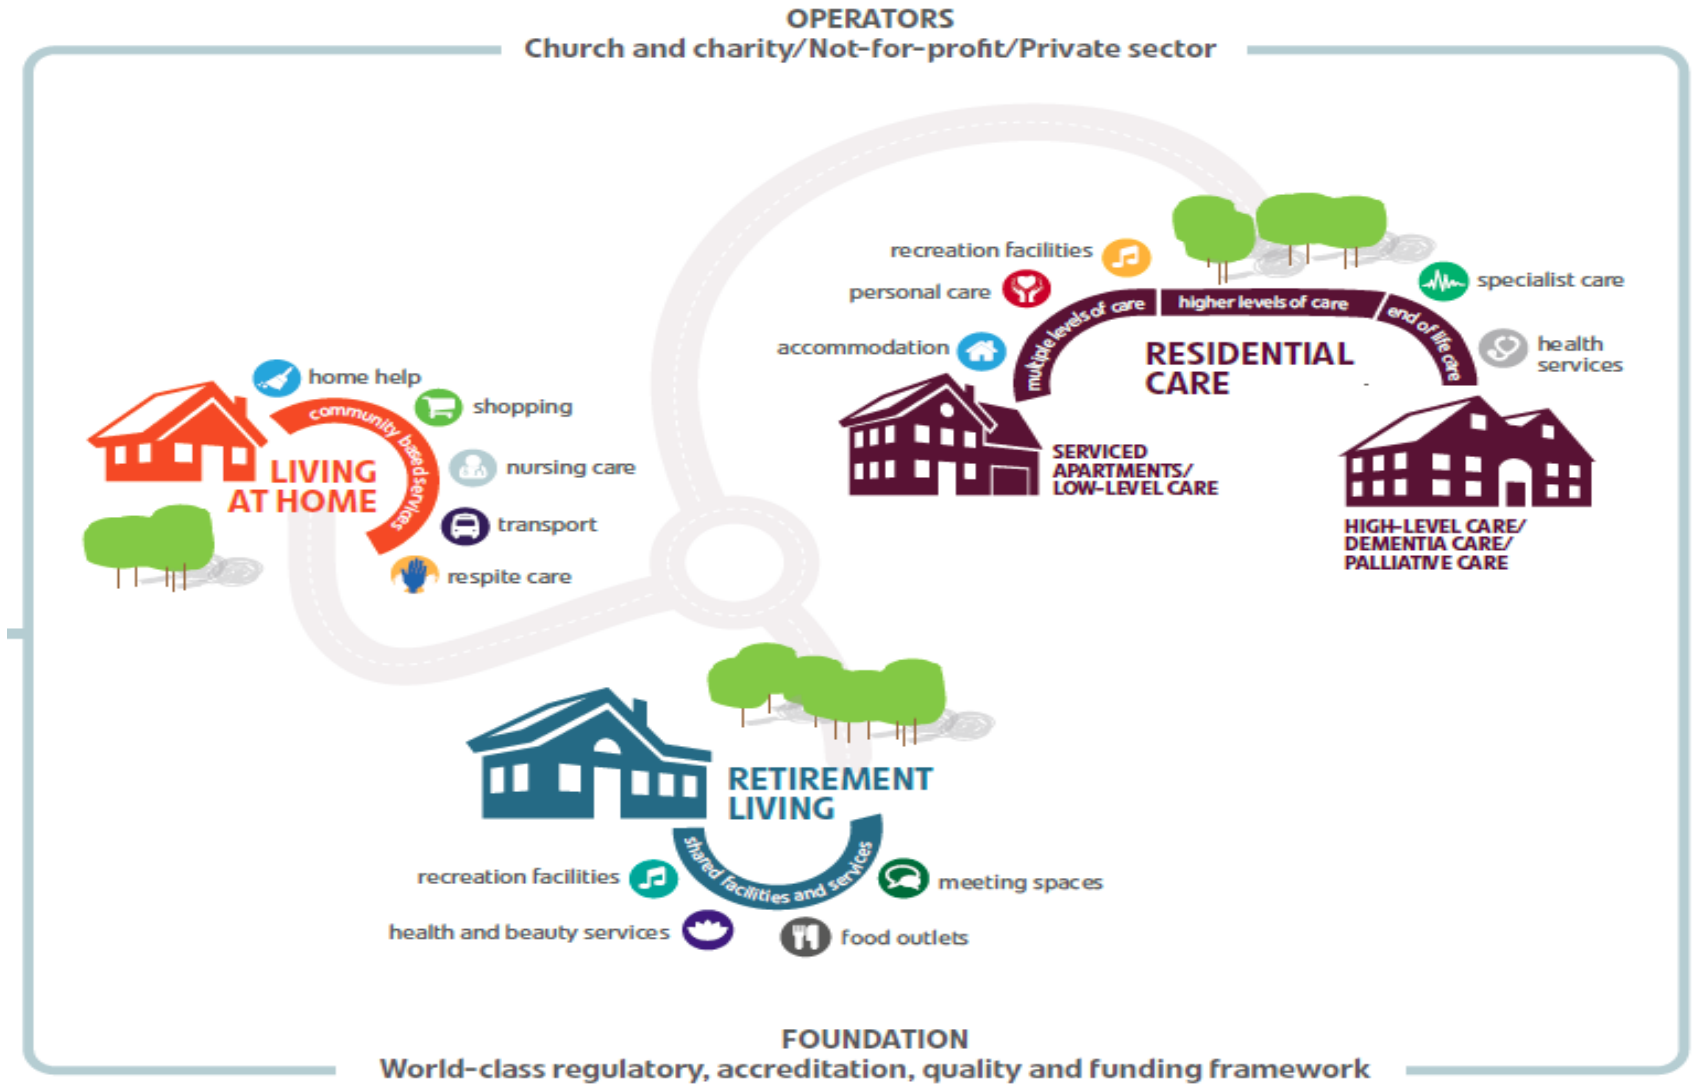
OPERATORS
Church and charity/Not-for-profit/Private sector

recreation facilities
personal care
accommodation
multiple levels of care
higher levels of care
end of life care
specialist care
health services
RESIDENTIAL CARE
SERVICED APARTMENTS/ LOW-LEVEL CARE
HIGH-LEVEL CARE/ DEMENTIA CARE/ PALLIATIVE CARE

home help
community based services
shopping
LIVING AT HOME
nursing care
transport
respite care

RETIREMENT LIVING
shared facilities and services
recreation facilities
meeting spaces
health and beauty services
food outlets

FOUNDATION
World-class regulatory, accreditation, quality and funding framework